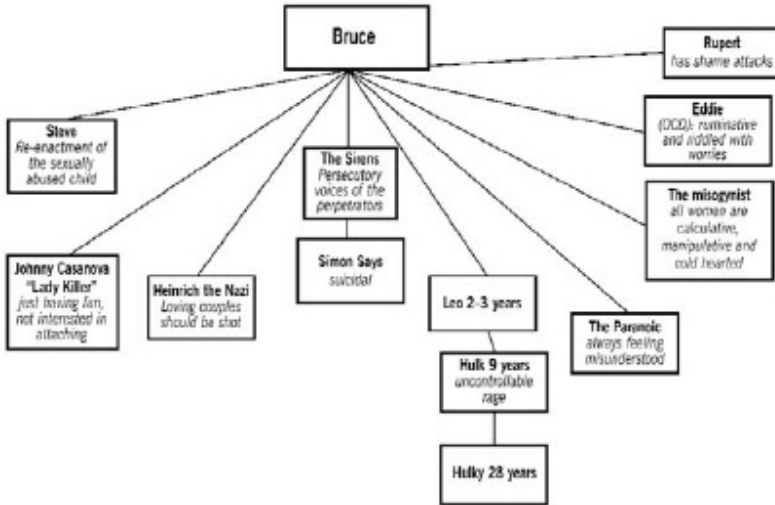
Bruce

Rupert
has shame attacks

Steve
Re-enactment of the sexually abused child

The Sirens
Persecutory voices of the perpetrators

Eddie
(OCD): ruminative and riddled with worries

The misogynist
all women are calculative, manipulative and cold hearted

Johnny Casanova "Lady Killer"
just having fun, not interested in attaching

Heinrich the Nazi
Loving couples should be shot

Simon Says
suicidal

Leo 2-3 years

The Paranoic
always feeling misunderstood

Hulk 9 years
uncontrollable rage

Hulky 28 years